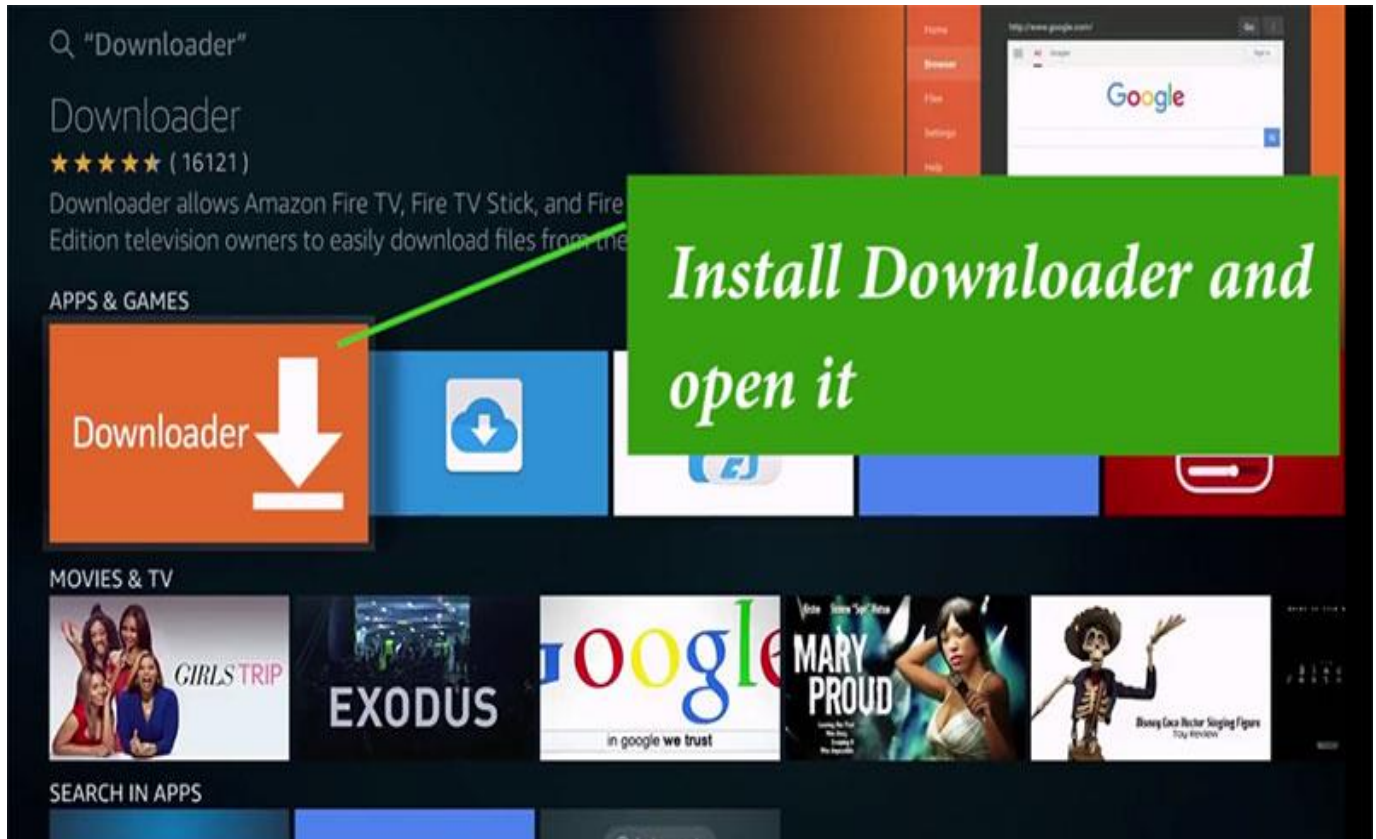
"Downloader"

Downloader

★★★★★ (16121)

Downloader allows Amazon Fire TV, Fire TV Stick, and Fire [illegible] Edition television owners to easily download files from the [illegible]

Home
Browser
Files
Settings
Help

http://www.google.com/
Go

Google

Install Downloader and open it

APPS & GAMES

Downloader

MOVIES & TV

GIRLS TRIP

EXODUS

oogle
in google we trust

MARY PROUD

Disney Coco Hector Singing Figure
Toy Review

SEARCH IN APPS